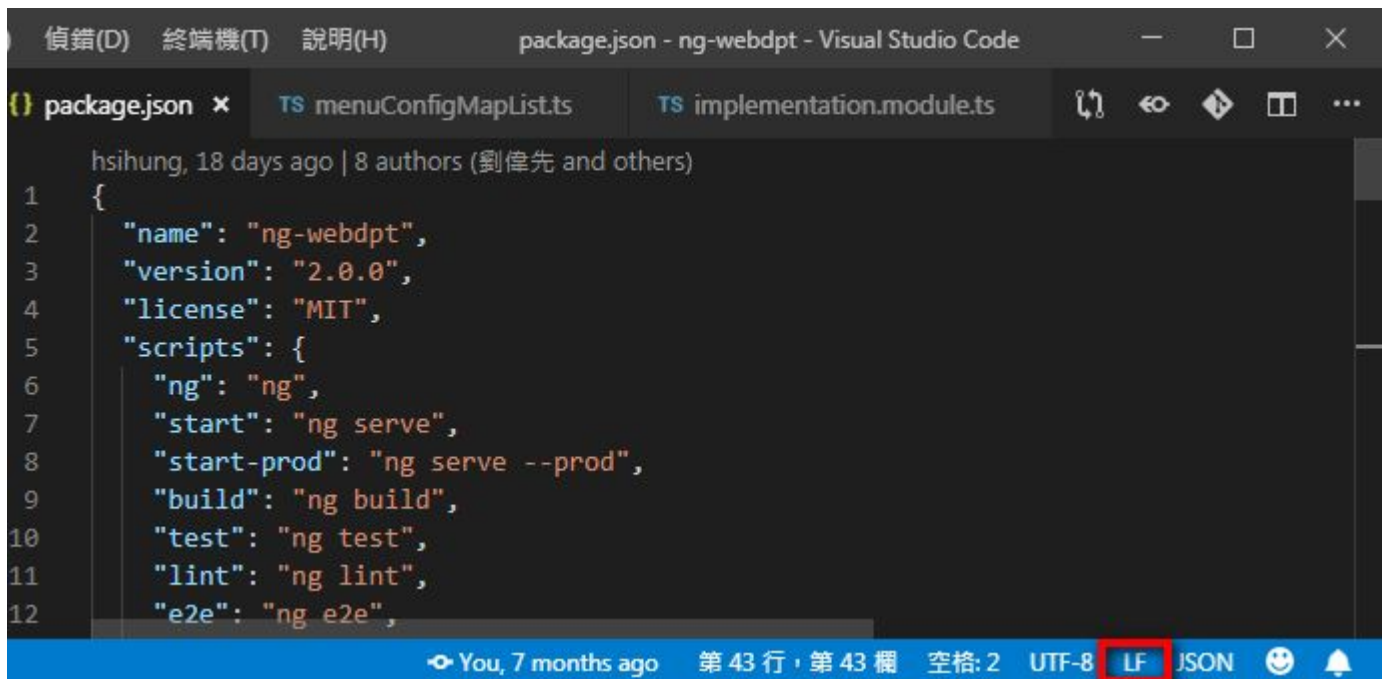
偵錯(D) 終端機(T) 說明(H) package.json - ng-webdpt - Visual Studio Code

{} package.json × TS menuConfigMapList.ts TS implementation.module.ts ···

hsihung, 18 days ago | 8 authors (劉偉先 and others)
1 {
2 "name": "ng-webdpt",
3 "version": "2.0.0",
4 "license": "MIT",
5 "scripts": {
6 "ng": "ng",
7 "start": "ng serve",
8 "start-prod": "ng serve --prod",
9 "build": "ng build",
10 "test": "ng test",
11 "lint": "ng lint",
12 "e2e": "ng e2e",

You, 7 months ago 第 43 行，第 43 欄 空格: 2 UTF-8 LF JSON